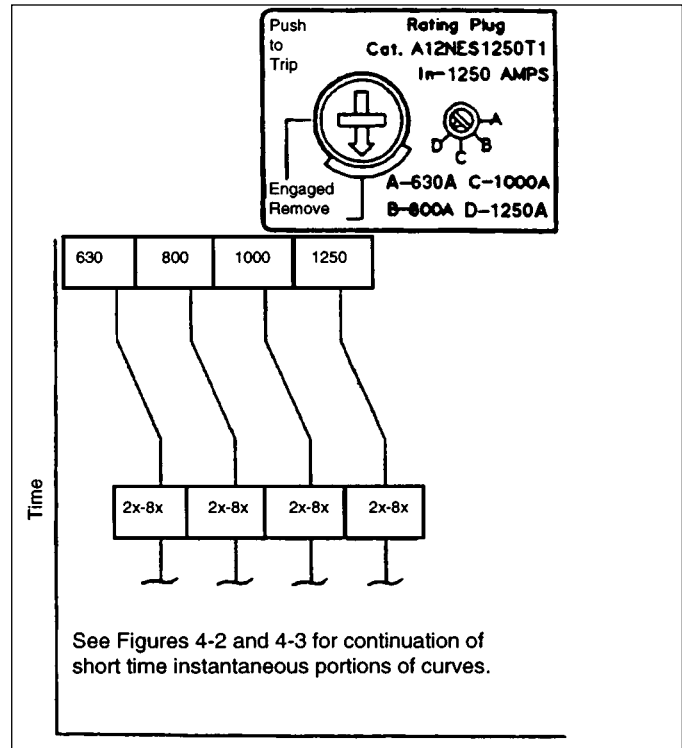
Push to Trip

Rating Plug
Cat. A12NES1250T1
In=1250 AMPS

A
B
C
D

Engaged
Remove

A–630A C–1000A
B–800A D–1250A

630
800
1000
1250

Time

2x-8x
2x-8x
2x-8x
2x-8x

See Figures 4-2 and 4-3 for continuation of short time instantaneous portions of curves.